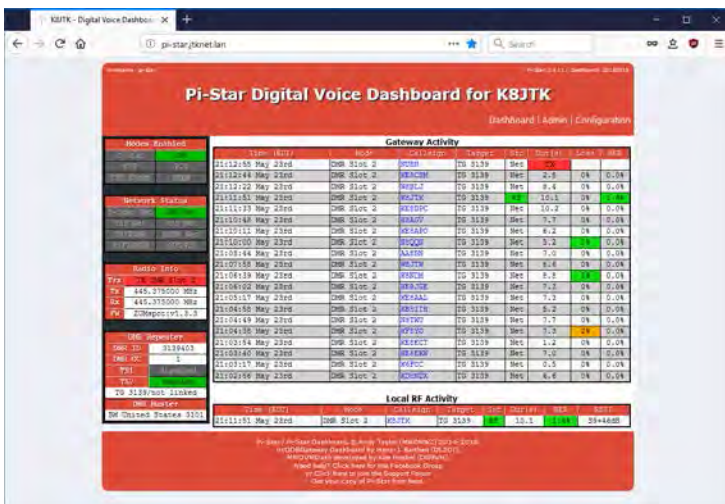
K8JTK - Digital Voice Dashbo... ×

pi-star.jtknet.lan

Search

Pi-Star Digital Voice Dashboard for K8JTK

Dashboard | Admin | Configuration

Modes Enabled

DMR

Network Status

Radio Info

Trx

Tx 445.375000 MHz

Rx 445.375000 MHz

FW ZUMspot:v1.3.3

DMR Repeater

DMR ID 3139403

DMR CC 1

TS1

TS2

TG 3139/not linked

DMR Master

BM United States 3101

Gateway Activity

| Time (EDT) | Mode | Callsign | Target | Src | Dur(s) | Loss | BER |
|---|---|---|---|---|---|---|---|
| 21:12:55 May 23rd | DMR Slot 2 | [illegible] | TG 3139 | Net | TX | | |
| 21:12:44 May 23rd | DMR Slot 2 | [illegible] | TG 3139 | Net | 2.5 | 0% | 0.0% |
| 21:12:22 May 23rd | DMR Slot 2 | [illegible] | TG 3139 | Net | 8.4 | 0% | 0.0% |
| 21:11:51 May 23rd | DMR Slot 2 | K8JTK | TG 3139 | RF | 10.1 | 0% | 1.4% |
| 21:11:33 May 23rd | DMR Slot 2 | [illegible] | TG 3139 | Net | 10.2 | 0% | 0.0% |
| 21:10:48 May 23rd | DMR Slot 2 | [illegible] | TG 3139 | Net | 7.7 | 0% | 0.0% |
| 21:10:11 May 23rd | DMR Slot 2 | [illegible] | TG 3139 | Net | 8.2 | 0% | 0.0% |
| 21:10:00 May 23rd | DMR Slot 2 | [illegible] | TG 3139 | Net | 5.2 | 2% | 0.0% |
| 21:08:44 May 23rd | DMR Slot 2 | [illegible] | TG 3139 | Net | 7.0 | 0% | 0.0% |
| 21:07:58 May 23rd | DMR Slot 2 | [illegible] | TG 3139 | Net | 6.6 | 0% | 0.0% |
| 21:06:39 May 23rd | DMR Slot 2 | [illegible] | TG 3139 | Net | 8.8 | 1% | 0.0% |
| 21:06:02 May 23rd | DMR Slot 2 | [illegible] | TG 3139 | Net | 7.2 | 0% | 0.0% |
| 21:05:17 May 23rd | DMR Slot 2 | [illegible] | TG 3139 | Net | 7.3 | 0% | 0.0% |
| 21:04:58 May 23rd | DMR Slot 2 | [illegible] | TG 3139 | Net | 6.2 | 0% | 0.0% |
| 21:04:49 May 23rd | DMR Slot 2 | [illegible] | TG 3139 | Net | 7.7 | 0% | 0.0% |
| 21:04:36 May 23rd | DMR Slot 2 | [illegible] | TG 3139 | Net | 7.3 | 2% | 0.0% |
| 21:03:54 May 23rd | DMR Slot 2 | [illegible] | TG 3139 | Net | 1.2 | 0% | 0.0% |
| 21:03:40 May 23rd | DMR Slot 2 | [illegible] | TG 3139 | Net | 7.0 | 0% | 0.0% |
| 21:03:17 May 23rd | DMR Slot 2 | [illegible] | TG 3139 | Net | 0.5 | 0% | 0.0% |
| 21:02:56 May 23rd | DMR Slot 2 | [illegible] | TG 3139 | Net | 4.6 | 0% | 0.0% |

Local RF Activity

| Time (EDT) | Mode | Callsign | Target | Src | Dur(s) | BER | RSSI |
|---|---|---|---|---|---|---|---|
| 21:11:51 May 23rd | DMR Slot 2 | K8JTK | TG 3139 | RF | 10.1 | 1.4% | S9+46dB |

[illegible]